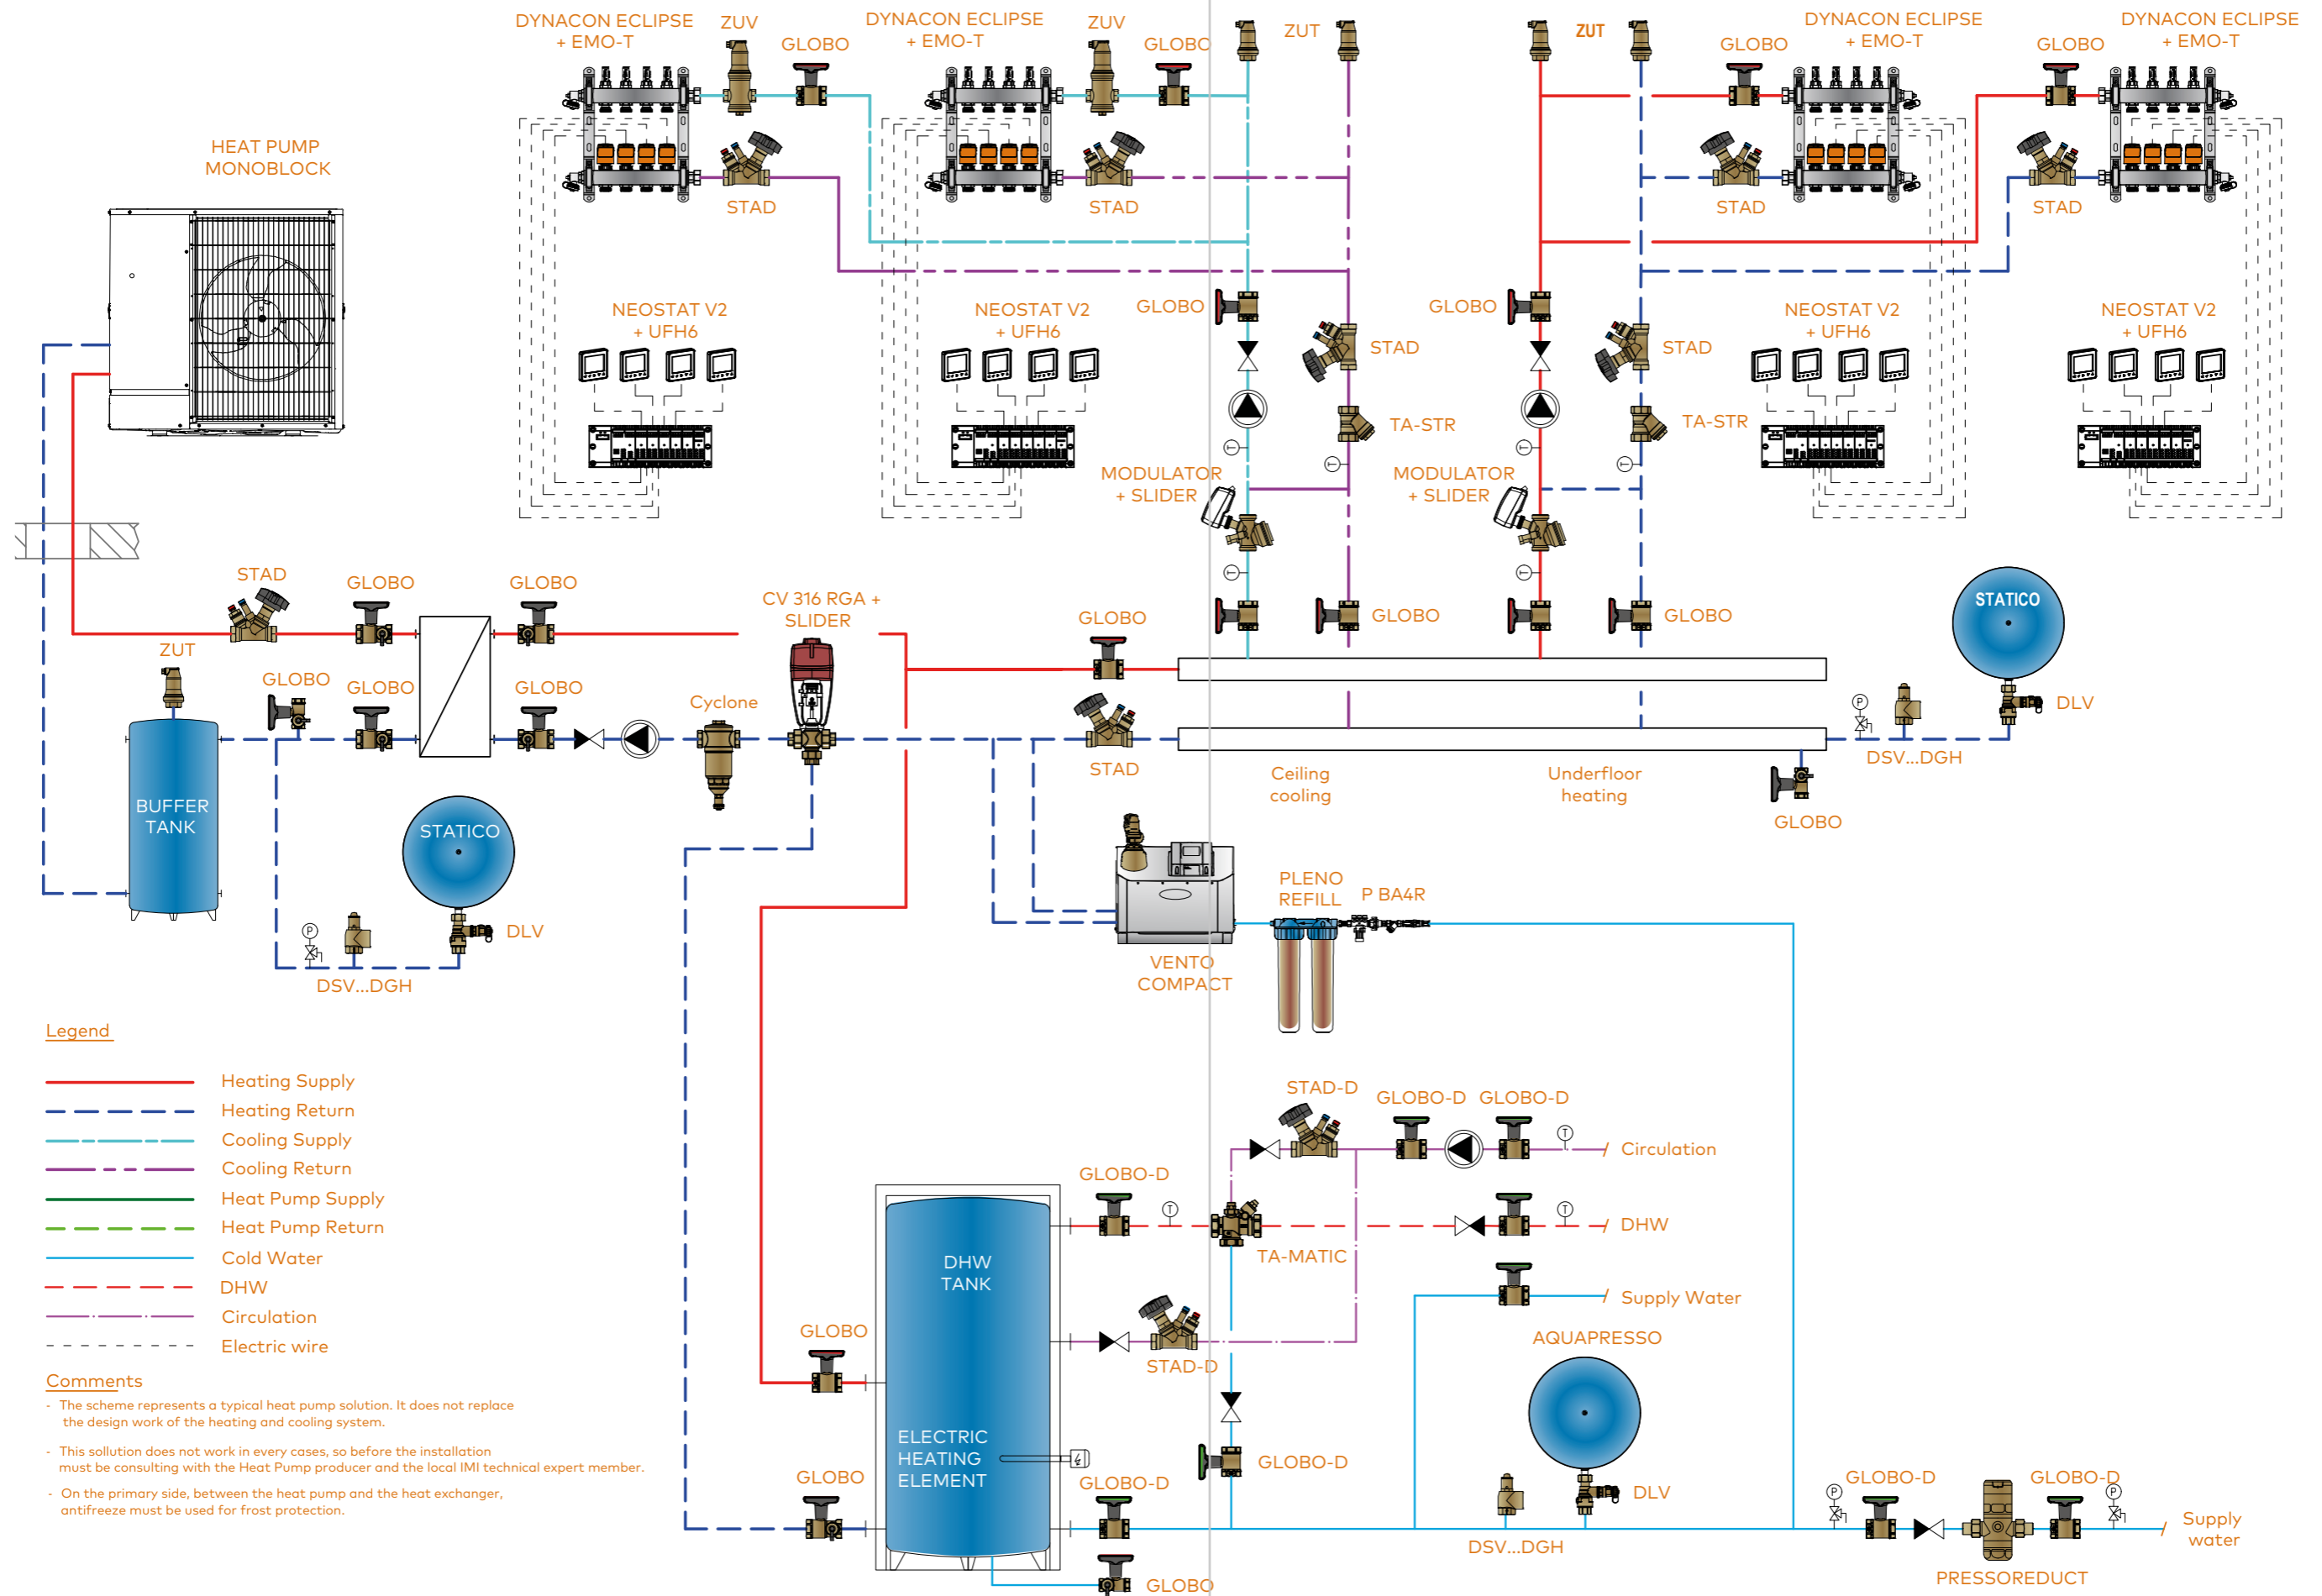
DYNACON ECLIPSE + EMO-T
ZUV
GLOBO
DYNACON ECLIPSE + EMO-T
ZUV
GLOBO
ZUT
ZUT
GLOBO
DYNACON ECLIPSE + EMO-T
GLOBO
DYNACON ECLIPSE + EMO-T

HEAT PUMP MONOBLOCK

STAD
STAD
STAD
STAD

NEOSTAT V2 + UFH6
NEOSTAT V2 + UFH6
GLOBO
GLOBO
NEOSTAT V2 + UFH6
NEOSTAT V2 + UFH6
STAD
STAD
TA-STR
TA-STR
MODULATOR + SLIDER
MODULATOR + SLIDER

STAD
GLOBO
GLOBO
CV 316 RGA + SLIDER
GLOBO
GLOBO
GLOBO
STATICO
ZUT
GLOBO
GLOBO
GLOBO
Cyclone
DLV
STAD
DSV...DGH
BUFFER TANK
Ceiling cooling
Underfloor heating
STATICO
GLOBO
DLV
PLENO REFILL
P BA4R
DSV...DGH
VENTO COMPACT

Legend
Heating Supply
Heating Return
Cooling Supply
Cooling Return
Heat Pump Supply
Heat Pump Return
Cold Water
DHW
Circulation
Electric wire

STAD-D
GLOBO-D
GLOBO-D
Circulation
GLOBO-D
DHW
DHW TANK
TA-MATIC
Supply Water
GLOBO
STAD-D
AQUAPRESSO
ELECTRIC HEATING ELEMENT
GLOBO-D
DLV
GLOBO
GLOBO-D
GLOBO-D
GLOBO-D
Supply water
DSV...DGH
PRESSOREDUCT
GLOBO

Comments
- The scheme represents a typical heat pump solution. It does not replace the design work of the heating and cooling system.
- This sollution does not work in every cases, so before the installation must be consulting with the Heat Pump producer and the local IMI technical expert member.
- On the primary side, between the heat pump and the heat exchanger, antifreeze must be used for frost protection.